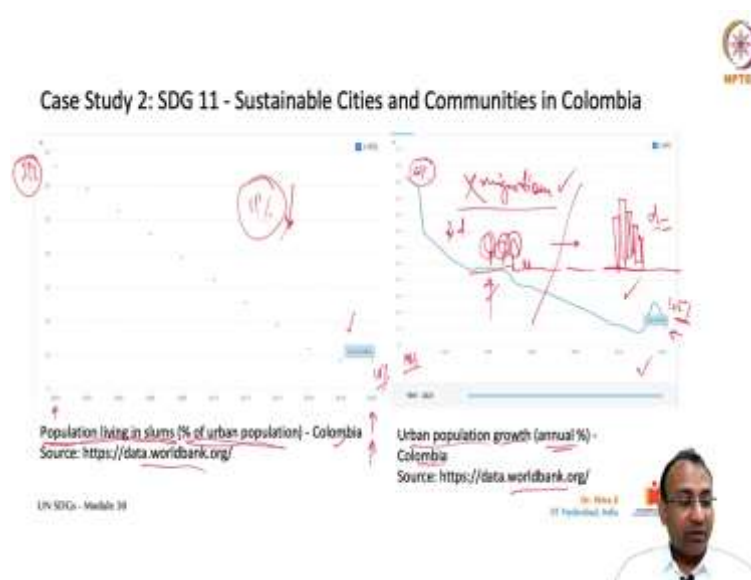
NPTEL

Case Study 2: SDG 11 - Sustainable Cities and Communities in Colombia

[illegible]

11%

X migration ✓

Population living in slums (% of urban population) - Colombia
Source: https://data.worldbank.org/

Urban population growth (annual %) - Colombia
Source: https://data.worldbank.org/

UN SDGs - Module 38

Dr. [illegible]
IIT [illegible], India